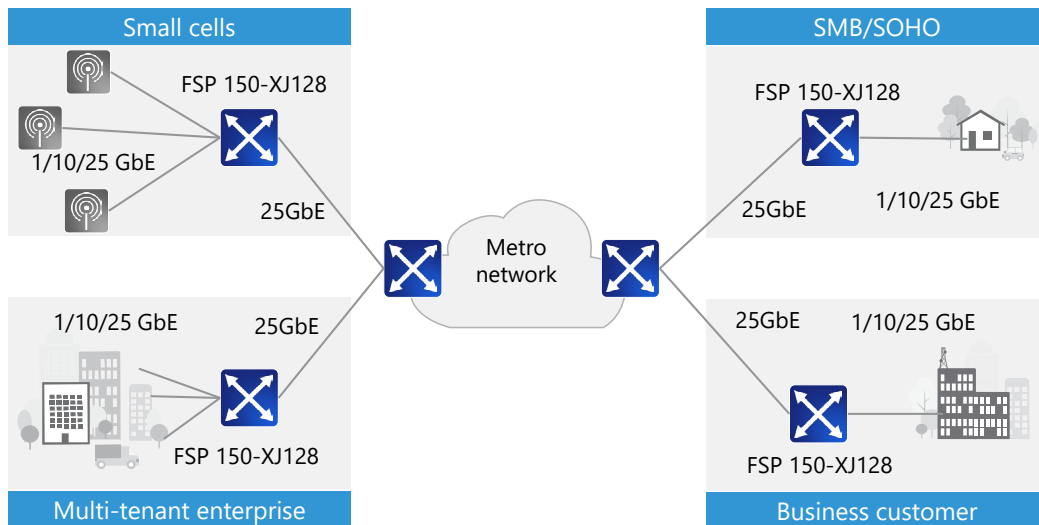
Small cells

FSP 150-XJ128

1/10/25 GbE

25GbE

SMB/SOHO

FSP 150-XJ128

25GbE

1/10/25 GbE

Metro network

1/10/25 GbE

25GbE

FSP 150-XJ128

Multi-tenant enterprise

25GbE

1/10/25 GbE

FSP 150-XJ128

Business customer